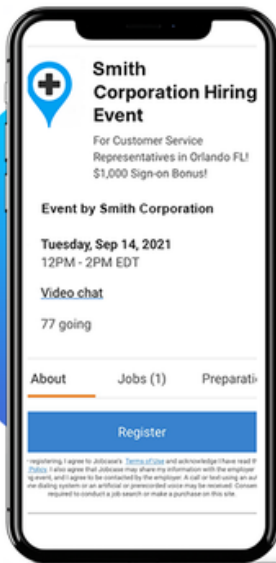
Smith Corporation Hiring Event

For Customer Service Representatives in Orlando FL! $1,000 Sign-on Bonus!

Event by Smith Corporation

Tuesday, Sep 14, 2021
12PM - 2PM EDT

Video chat

77 going

About Jobs (1) Preparati

Register

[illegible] registering, I agree to Jobcase's Terms of Use and acknowledge I have read th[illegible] Policy. I also agree that Jobcase may share my information with the employer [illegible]ng event, and I agree to be contacted by the employer. A call or text using an aut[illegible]ne dialing system or an artificial or prerecorded voice may be received. Consen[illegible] required to conduct a job search or make a purchase on this site.